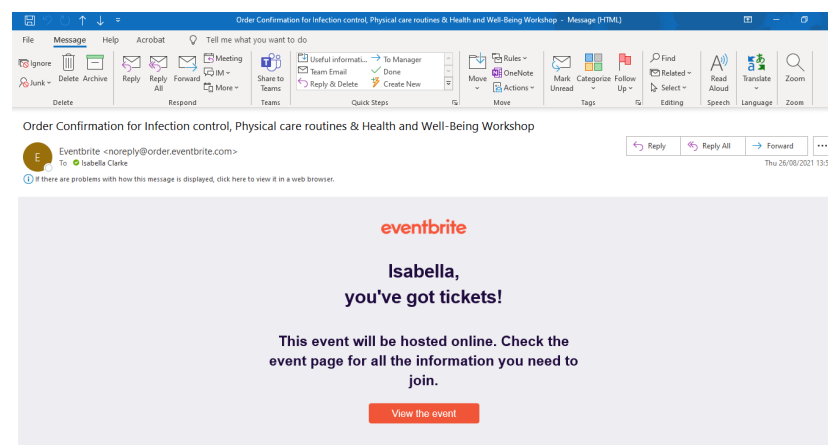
Order Confirmation for Infection control, Physical care routines & Health and Well-Being Workshop - Message (HTML)

File Message Help Acrobat Tell me what you want to do

Ignore
Junk
Delete
Archive
Delete

Reply
Reply All
Forward
Meeting
IM
More
Respond

Share to Teams
Teams

Useful informati...
Team Email
Reply & Delete
To Manager
Done
Create New
Quick Steps

Move
Rules
OneNote
Actions
Move

Mark Unread
Categorize
Follow Up
Tags

Find
Related
Select
Editing

Read Aloud
Speech

Translate
Language

Zoom
Zoom

Order Confirmation for Infection control, Physical care routines & Health and Well-Being Workshop

E
Eventbrite <noreply@order.eventbrite.com>
To Isabella Clarke

Reply
Reply All
Forward

Thu 26/08/2021 13:5

If there are problems with how this message is displayed, click here to view it in a web browser.

eventbrite

Isabella,
you've got tickets!

This event will be hosted online. Check the event page for all the information you need to join.

View the event